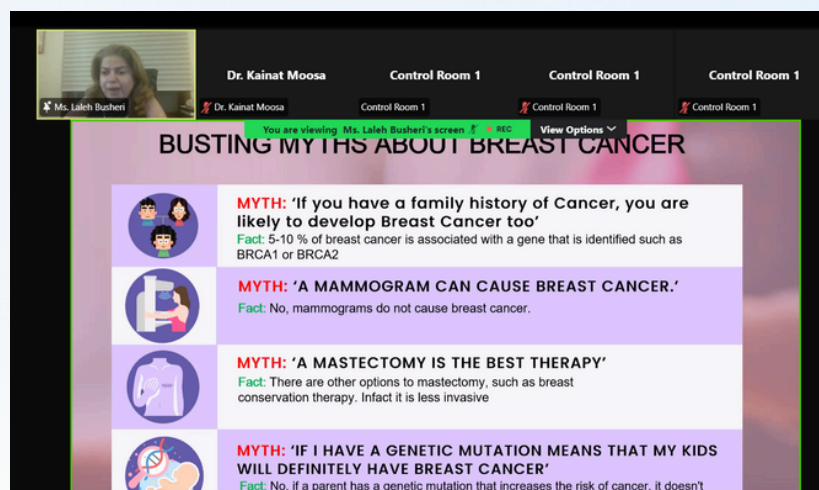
Dr. Kainat Moosa

Control Room 1

Control Room 1

Control Room 1

Ms. Laleh Busheri

Dr. Kainat Moosa

Control Room 1

Control Room 1

Control Room 1

You are viewing Ms. Laleh Busheri's screen REC

View Options

BUSTING MYTHS ABOUT BREAST CANCER

MYTH: 'If you have a family history of Cancer, you are likely to develop Breast Cancer too'
Fact: 5-10 % of breast cancer is associated with a gene that is identified such as BRCA1 or BRCA2

MYTH: 'A MAMMOGRAM CAN CAUSE BREAST CANCER.'
Fact: No, mammograms do not cause breast cancer.

MYTH: 'A MASTECTOMY IS THE BEST THERAPY'
Fact: There are other options to mastectomy, such as breast conservation therapy. Infact it is less invasive

MYTH: 'IF I HAVE A GENETIC MUTATION MEANS THAT MY KIDS WILL DEFINITELY HAVE BREAST CANCER'
Fact: No, if a parent has a genetic mutation that increases the risk of cancer, it doesn't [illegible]